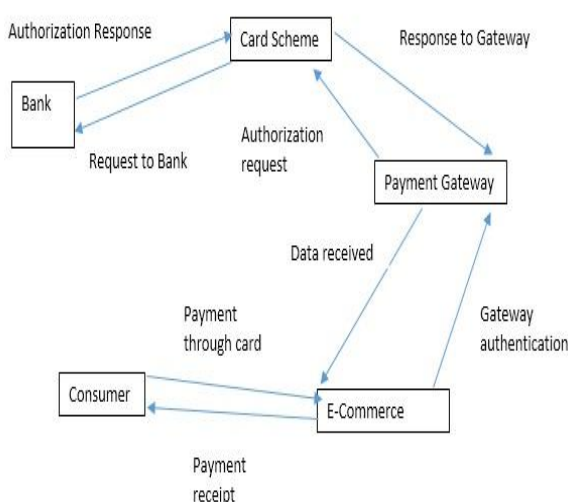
Authorization Response

Card Scheme

Response to Gateway

Bank

Authorization request

Request to Bank

Payment Gateway

Data received

Payment through card

Gateway authentication

Consumer

E-Commerce

Payment receipt